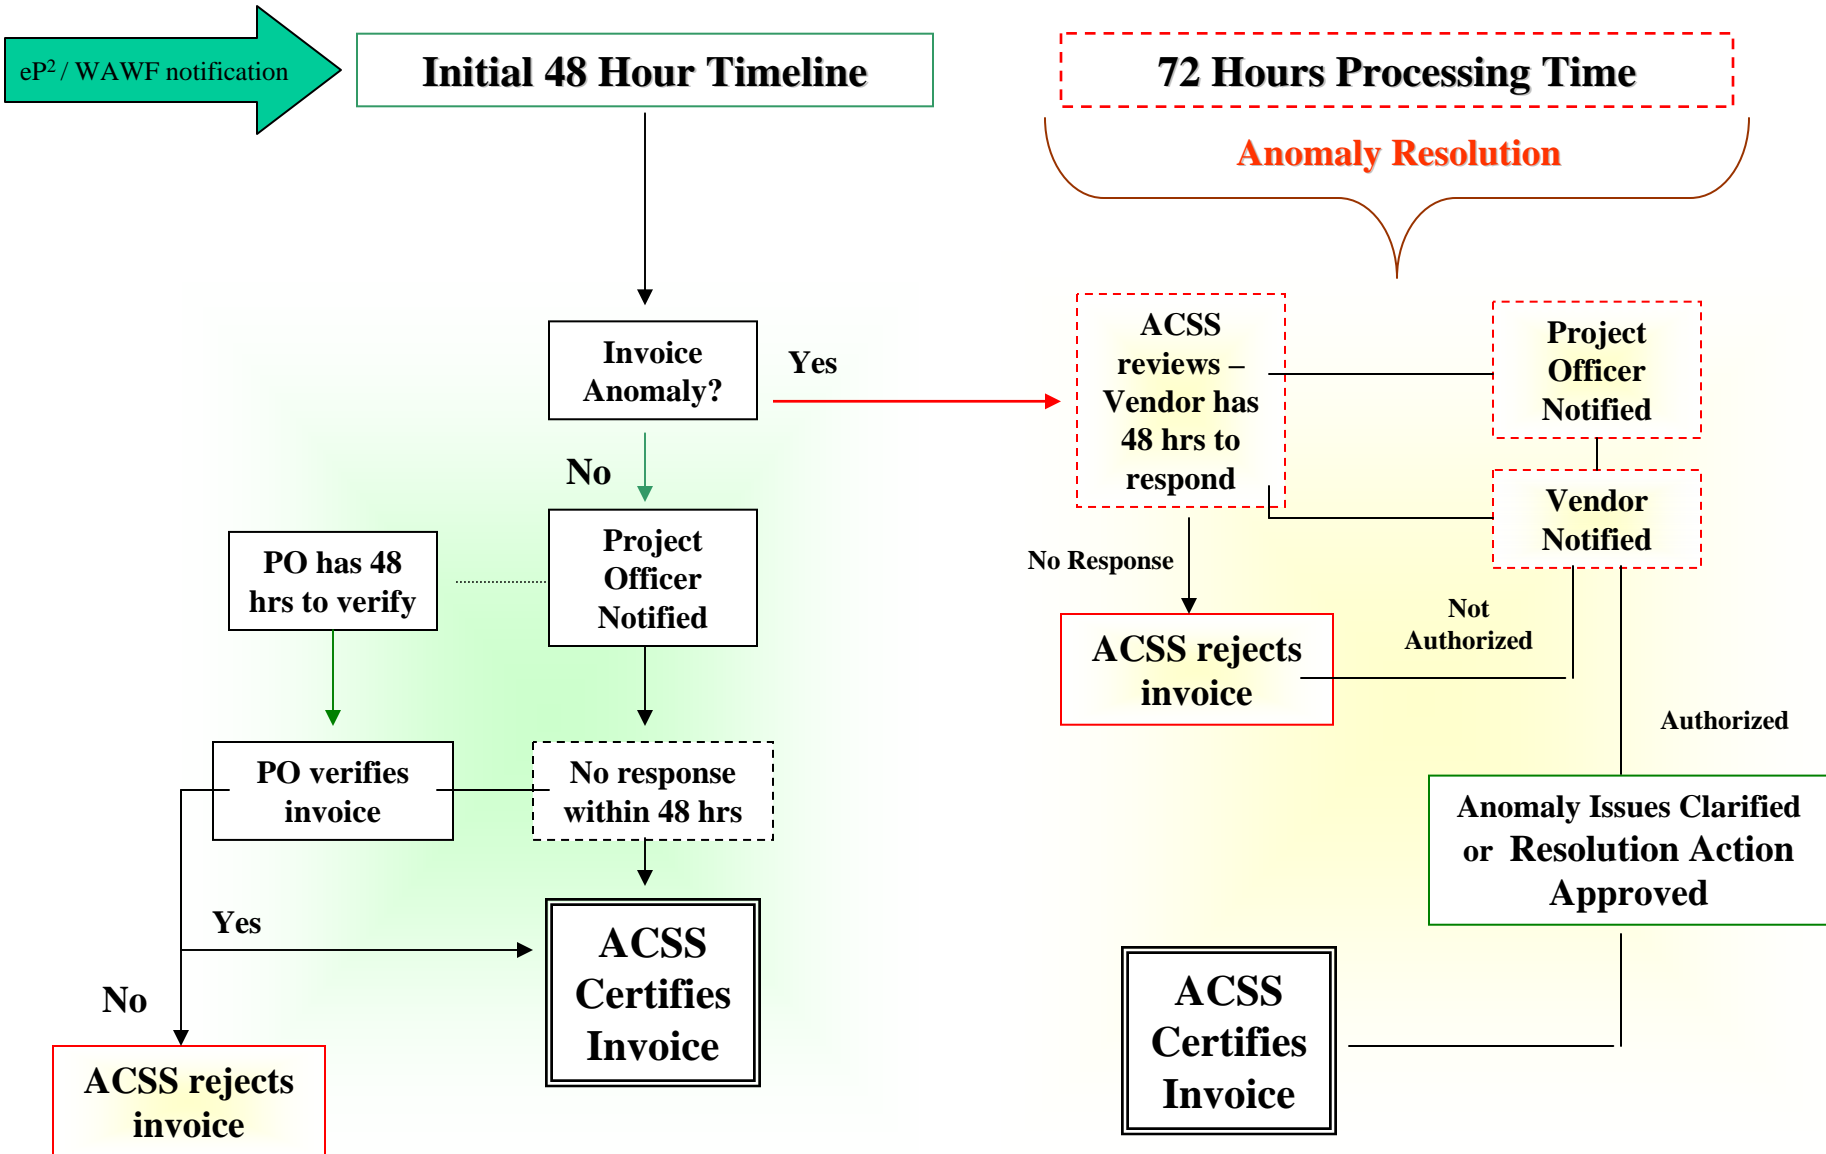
eP$^2$ / WAWF notification

Initial 48 Hour Timeline

72 Hours Processing Time

Anomaly Resolution

Invoice Anomaly?

Yes

ACSS reviews – Vendor has 48 hrs to respond

Project Officer Notified

No

Vendor Notified

PO has 48 hrs to verify

Project Officer Notified

No Response

ACSS rejects invoice

Not Authorized

Authorized

PO verifies invoice

No response within 48 hrs

Anomaly Issues Clarified or Resolution Action Approved

Yes

ACSS Certifies Invoice

No

ACSS Certifies Invoice

ACSS rejects invoice